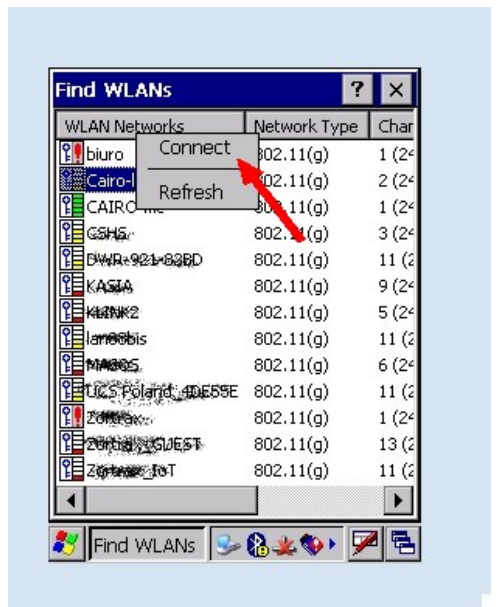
Find WLANs

?

×

| WLAN Networks | Network Type | Char |
|---|---|---|
| biuro | 802.11(g) | 1 (2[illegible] |
| Cairo-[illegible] | 802.11(g) | 2 (2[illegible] |
| CAIRO-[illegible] | 802.11(g) | 1 (2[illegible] |
| GSHS | 802.11(g) | 3 (2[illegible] |
| DWR-921-83BD | 802.11(g) | 11 ([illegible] |
| KASIA | 802.11(g) | 9 (2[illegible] |
| KLINK2 | 802.11(g) | 5 (2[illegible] |
| lan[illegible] | 802.11(g) | 11 ([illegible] |
| MAGOS | 802.11(g) | 6 (2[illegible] |
| UCS Poland_4DE55E | 802.11(g) | 11 ([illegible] |
| Zo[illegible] | 802.11(g) | 1 (2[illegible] |
| Zo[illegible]_GUEST | 802.11(g) | 13 ([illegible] |
| Zo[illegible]_IoT | 802.11(g) | 11 ([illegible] |

Connect

Refresh

Find WLANs